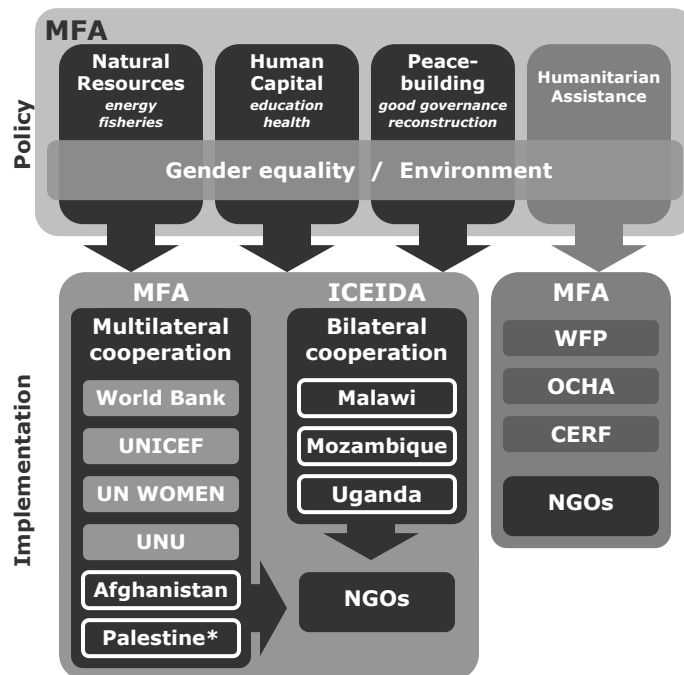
Policy

MFA

Natural Resources
energy
fisheries

Human Capital
education
health

Peace-building
good governance
reconstruction

Humanitarian Assistance

Gender equality / Environment

Implementation

MFA

Multilateral cooperation

World Bank

UNICEF

UN WOMEN

UNU

Afghanistan

Palestine*

ICEIDA

Bilateral cooperation

Malawi

Mozambique

Uganda

NGOs

MFA

WFP

OCHA

CERF

NGOs